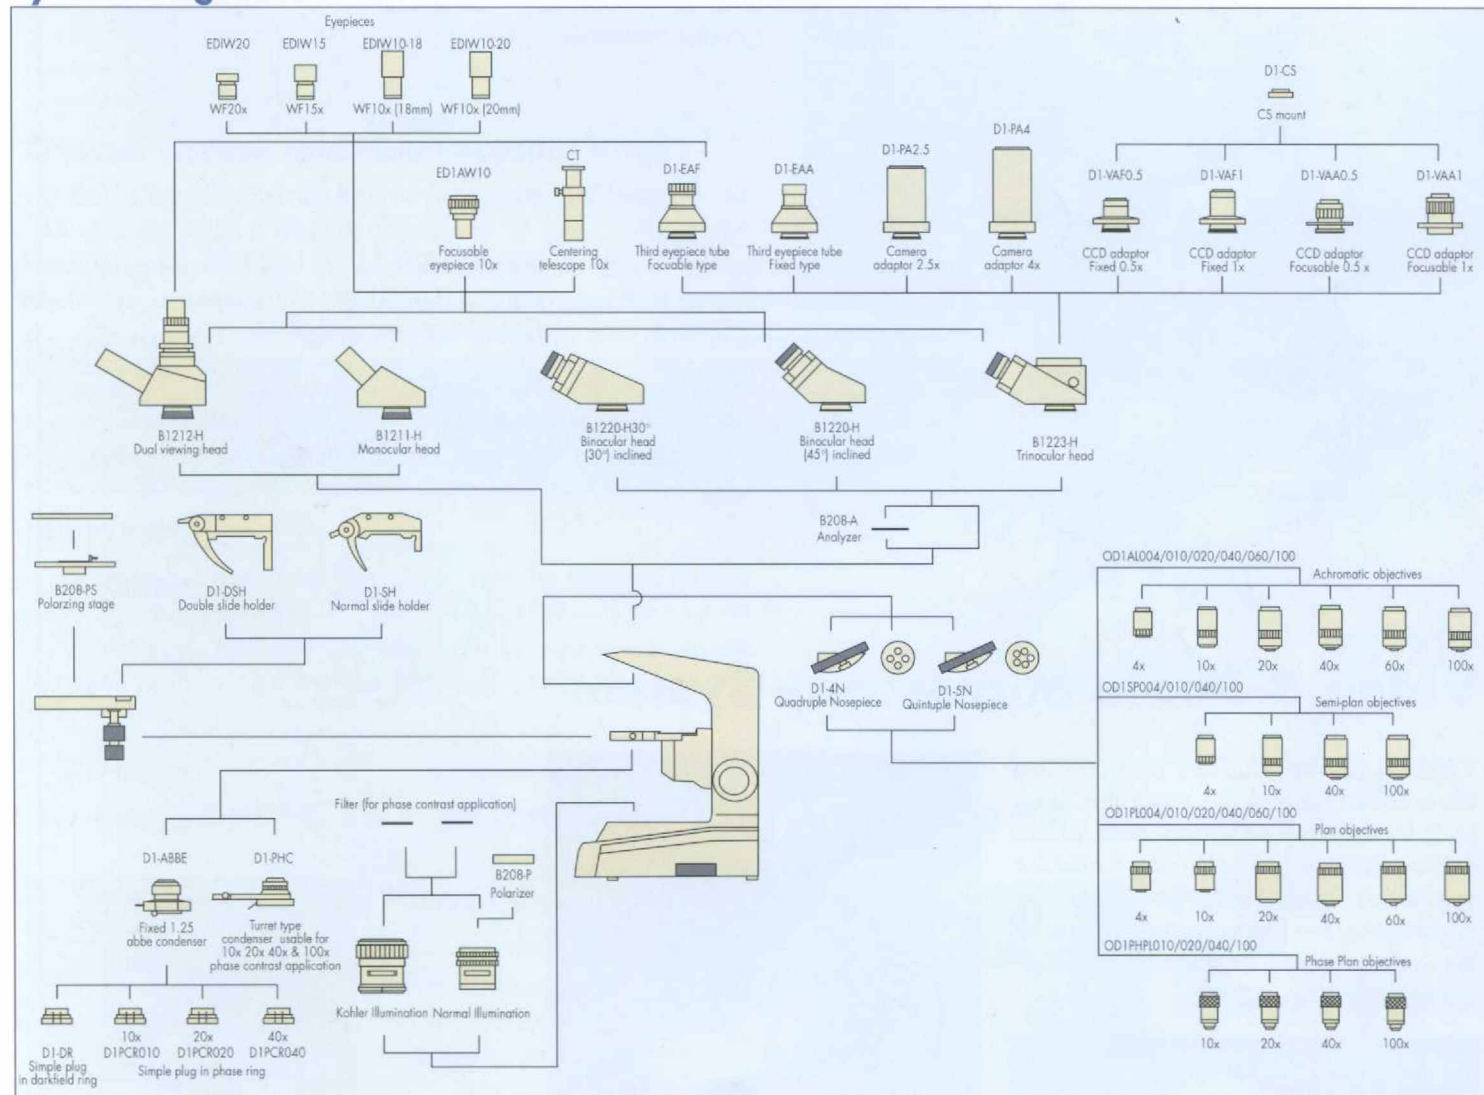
Eyepieces

EDIW20
WF20x

EDIW15
WF15x

EDIW10-18
WF10x (18mm)

EDIW10-20
WF10x (20mm)

D1-CS
CS mount

ED1AW10
Focusable eyepiece 10x

CT
Centering telescope 10x

D1-EAF
Third eyepiece tube Focusable type

D1-EAA
Third eyepiece tube Fixed type

D1-PA2.5
Camera adaptor 2.5x

D1-PA4
Camera adaptor 4x

D1-VAF0.5
CCD adaptor Fixed 0.5x

D1-VAF1
CCD adaptor Fixed 1x

D1-VAA0.5
CCD adaptor Focusable 0.5 x

D1-VAA1
CCD adaptor Focusable 1x

B1212-H
Dual viewing head

B1211-H
Monocular head

B1220-H30°
Binocular head (30°) inclined

B1220-H
Binocular head (45°) inclined

B1223-H
Trinocular head

B208-A
Analyzer

B208-PS
Polarizing stage

D1-DSH
Double slide holder

D1-SH
Normal slide holder

D1-4N
Quadruple Nosepiece

D1-5N
Quintuple Nosepiece

OD1AL004/010/020/040/060/100
Achromatic objectives
4x 10x 20x 40x 60x 100x

OD1SP004/010/040/100
Semi-plan objectives
4x 10x 40x 100x

OD1PL004/010/020/040/060/100
Plan objectives
4x 10x 20x 40x 60x 100x

OD1PHPL010/020/040/100
Phase Plan objectives
10x 20x 40x 100x

Filter (for phase contrast application)

B208-P
Polarizer

D1-ABBE
Fixed 1.25 abbe condenser

D1-PHC
Turret type condenser usable for 10x 20x 40x & 100x phase contrast application

Kohler Illumination
Normal Illumination

D1-DR
Simple plug in darkfield ring

10x
D1PCR010

20x
D1PCR020

40x
D1PCR040

Simple plug in phase ring